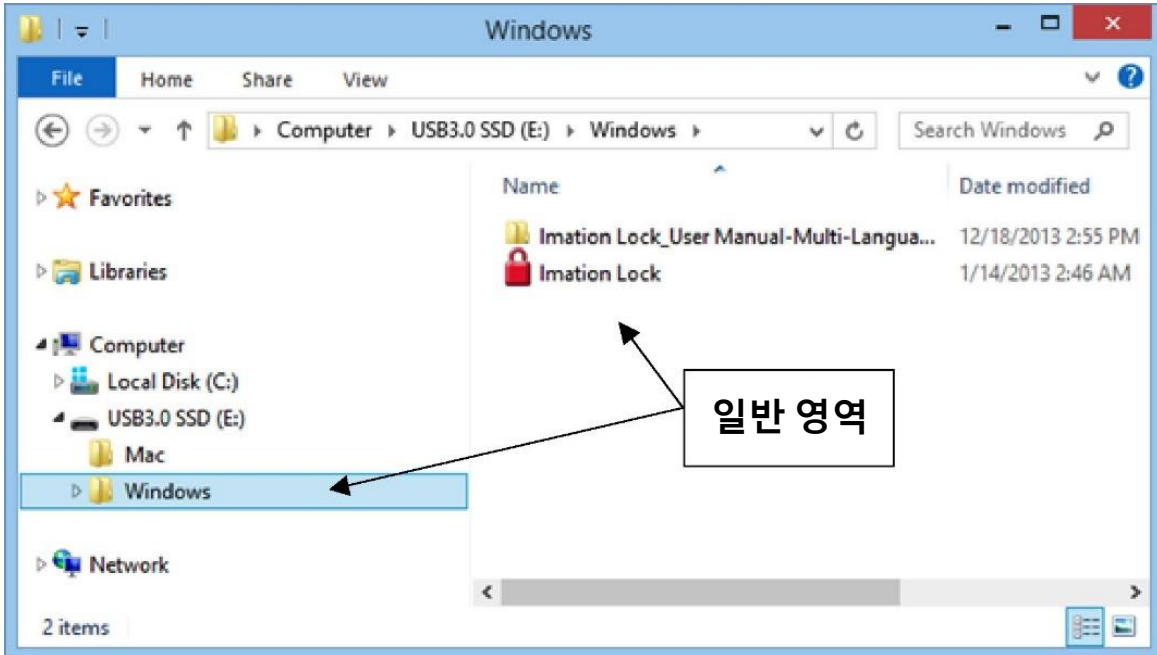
Windows

File Home Share View

Computer ▸ USB3.0 SSD (E:) ▸ Windows ▸

Search Windows

Favorites

Libraries

Computer

Local Disk (C:)

USB3.0 SSD (E:)

Mac

Windows

Network

| Name | Date modified |
|---|---|
| Imation Lock_User Manual-Multi-Langua... | 12/18/2013 2:55 PM |
| Imation Lock | 1/14/2013 2:46 AM |

일반 영역

2 items